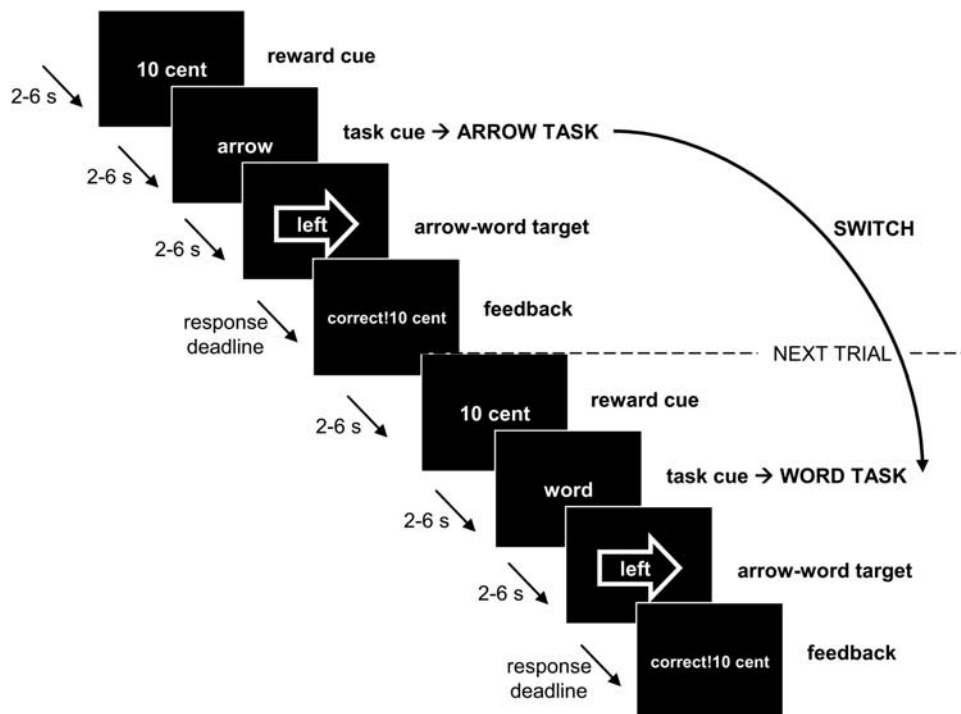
10 cent

reward cue

2-6 s

arrow

task cue → ARROW TASK

2-6 s

left

arrow-word target

SWITCH

2-6 s

correct!10 cent

feedback

response deadline

NEXT TRIAL

10 cent

reward cue

2-6 s

word

task cue → WORD TASK

2-6 s

left

arrow-word target

2-6 s

correct!10 cent

feedback

response deadline